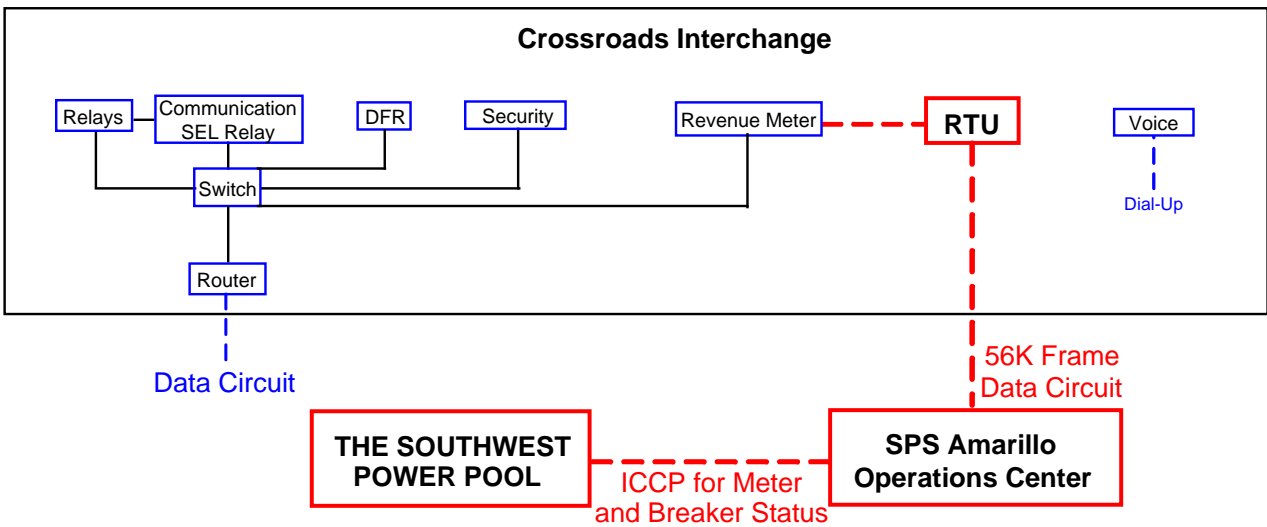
Crossroads Interchange

Relays

Communication SEL Relay

DFR

Security

Revenue Meter

RTU

Voice

Dial-Up

Switch

Router

Data Circuit

56K Frame Data Circuit

THE SOUTHWEST POWER POOL

ICCP for Meter and Breaker Status

SPS Amarillo Operations Center